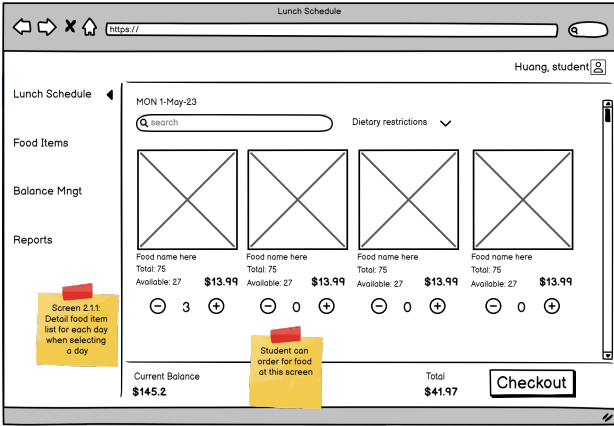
Lunch Schedule

https://

Huang, student

Lunch Schedule

Food Items

Balance Mngt

Reports

MON 1-May-23

search

Dietary restrictions

Food name here
Total: 75
Available: 27 $13.99
3

Food name here
Total: 75
Available: 27 $13.99
0

Food name here
Total: 75
Available: 27 $13.99
0

Food name here
Total: 75
Available: 27 $13.99
0

Screen 2.1.1: Detail food item list for each day when selecting a day

Student can order for food at this screen

Current Balance
$145.2

Total
$41.97

Checkout